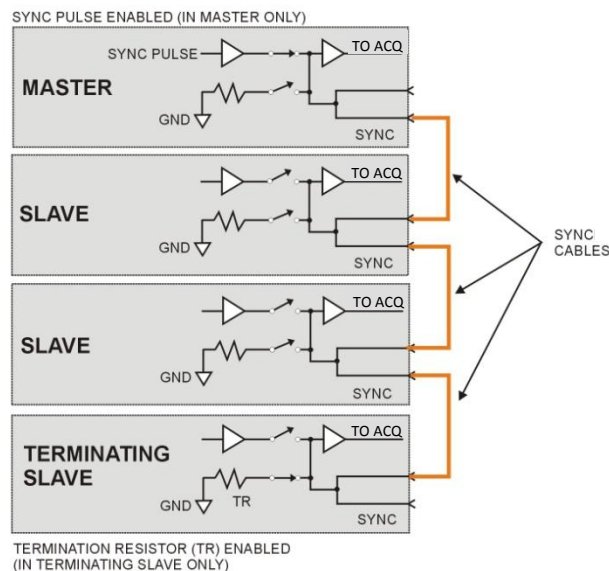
SYNC PULSE ENABLED (IN MASTER ONLY)

SYNC PULSE

TO ACQ

MASTER

GND

SYNC

TO ACQ

SLAVE

GND

SYNC

SYNC CABLES

TO ACQ

SLAVE

GND

SYNC

TO ACQ

TERMINATING SLAVE

GND

TR

SYNC

TERMINATION RESISTOR (TR) ENABLED (IN TERMINATING SLAVE ONLY)